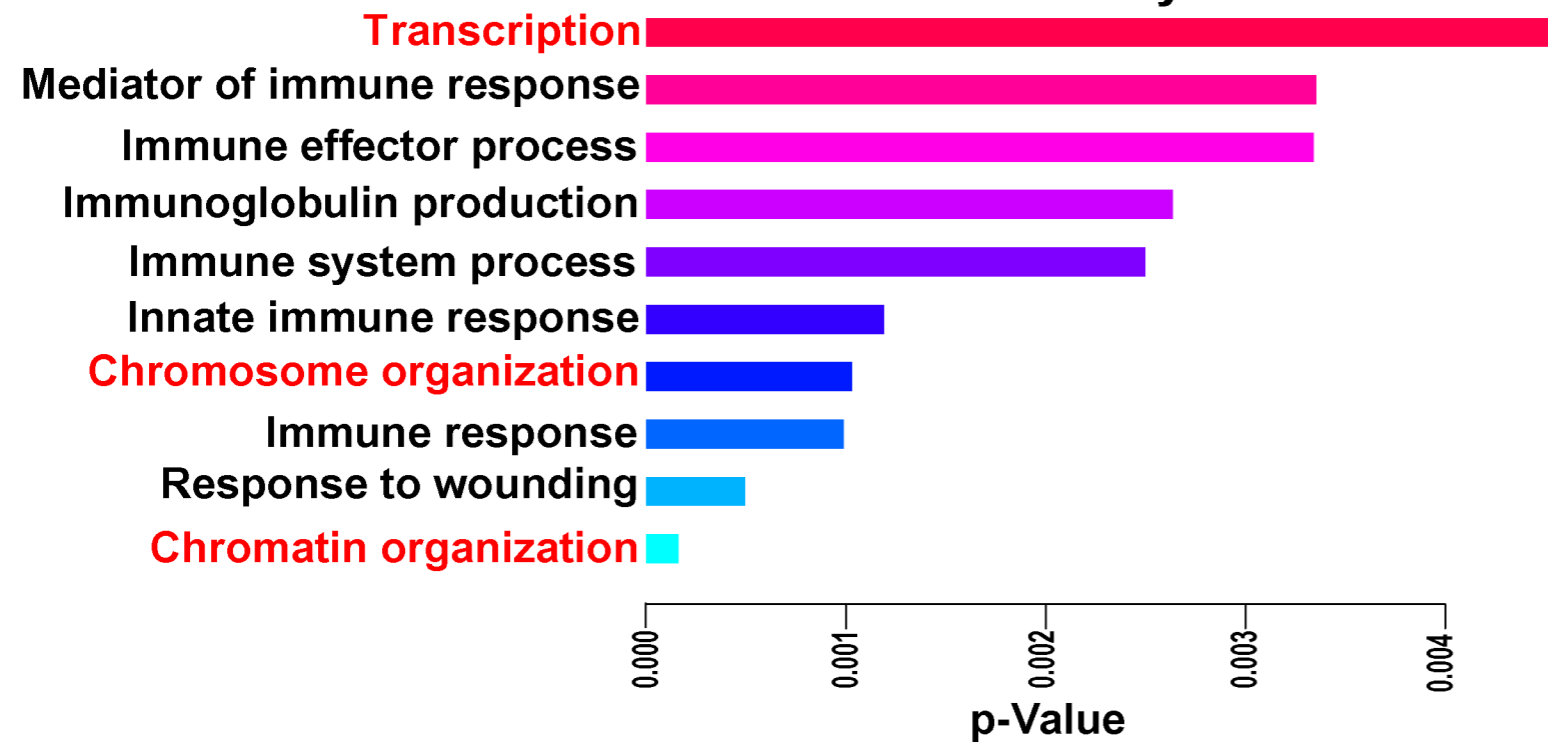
Transcription
Mediator of immune response
Immune effector process
Immunoglobulin production
Immune system process
Innate immune response
Chromosome organization
Immune response
Response to wounding
Chromatin organization

0.000
0.001
0.002
0.003
0.004
p-Value